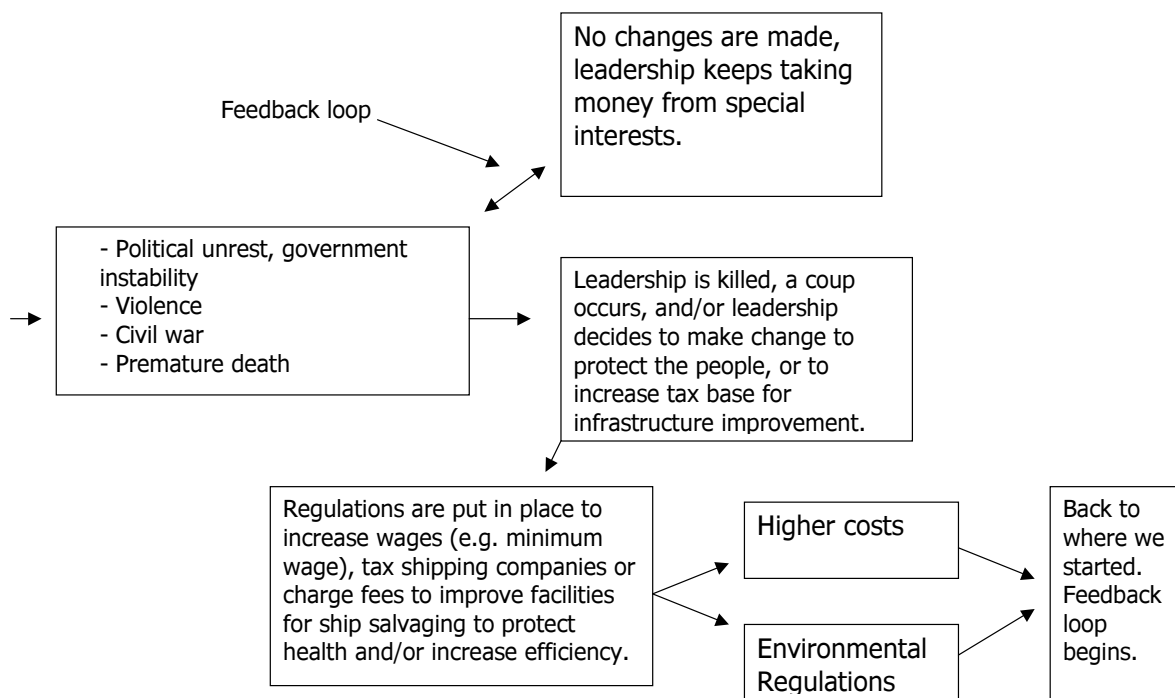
Feedback loop

No changes are made, leadership keeps taking money from special interests.

- Political unrest, government instability
- Violence
- Civil war
- Premature death

Leadership is killed, a coup occurs, and/or leadership decides to make change to protect the people, or to increase tax base for infrastructure improvement.

Regulations are put in place to increase wages (e.g. minimum wage), tax shipping companies or charge fees to improve facilities for ship salvaging to protect health and/or increase efficiency.

Higher costs

Environmental Regulations

Back to where we started. Feedback loop begins.